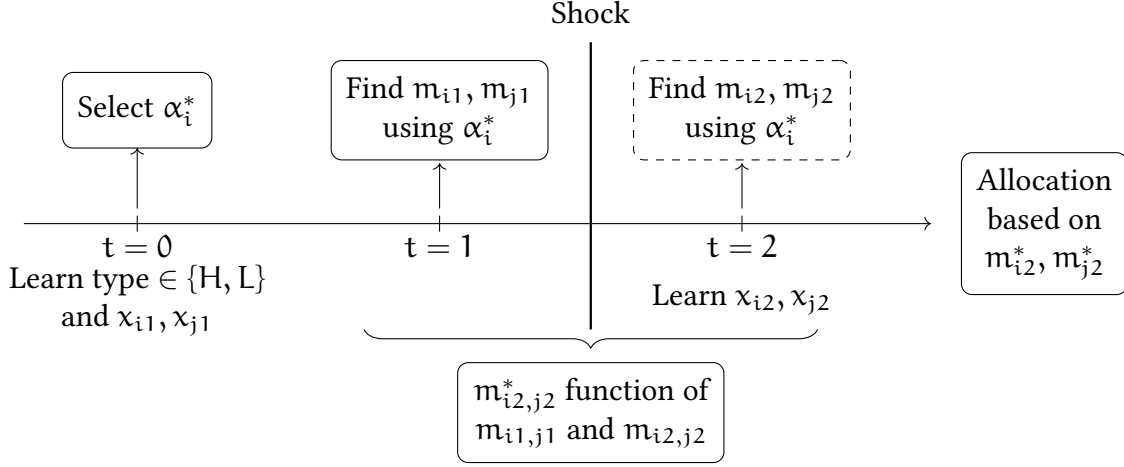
Shock

Select $\alpha_i^*$

Find $m_{i1}, m_{j1}$ using $\alpha_i^*$

Find $m_{i2}, m_{j2}$ using $\alpha_i^*$

Allocation based on $m_{i2}^*, m_{j2}^*$

$t = 0$
Learn type $\in \{H, L\}$ and $x_{i1}, x_{j1}$

$t = 1$

$t = 2$
Learn $x_{i2}, x_{j2}$

$m_{i2,j2}^*$ function of $m_{i1,j1}$ and $m_{i2,j2}$